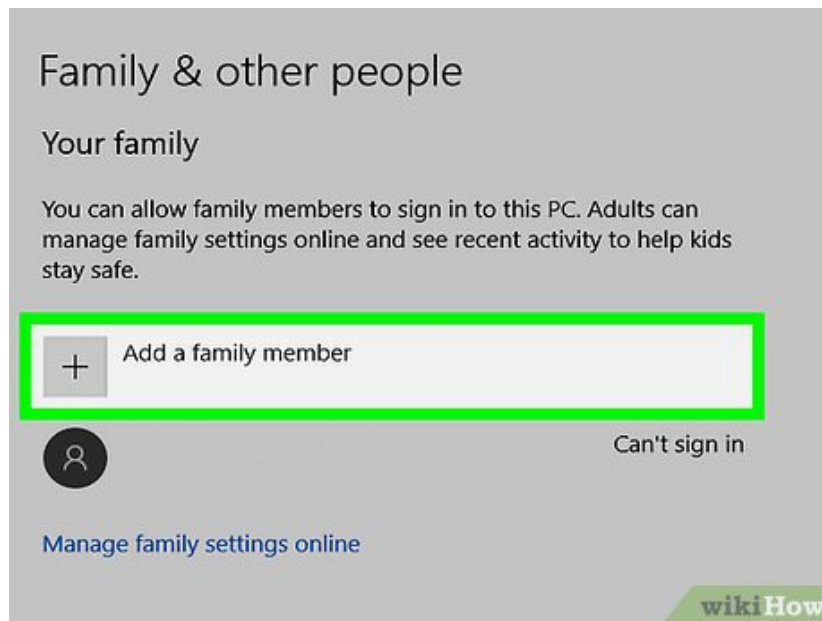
Family & other people

Your family

You can allow family members to sign in to this PC. Adults can manage family settings online and see recent activity to help kids stay safe.

+ Add a family member

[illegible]

Can't sign in

Manage family settings online

wikiHow